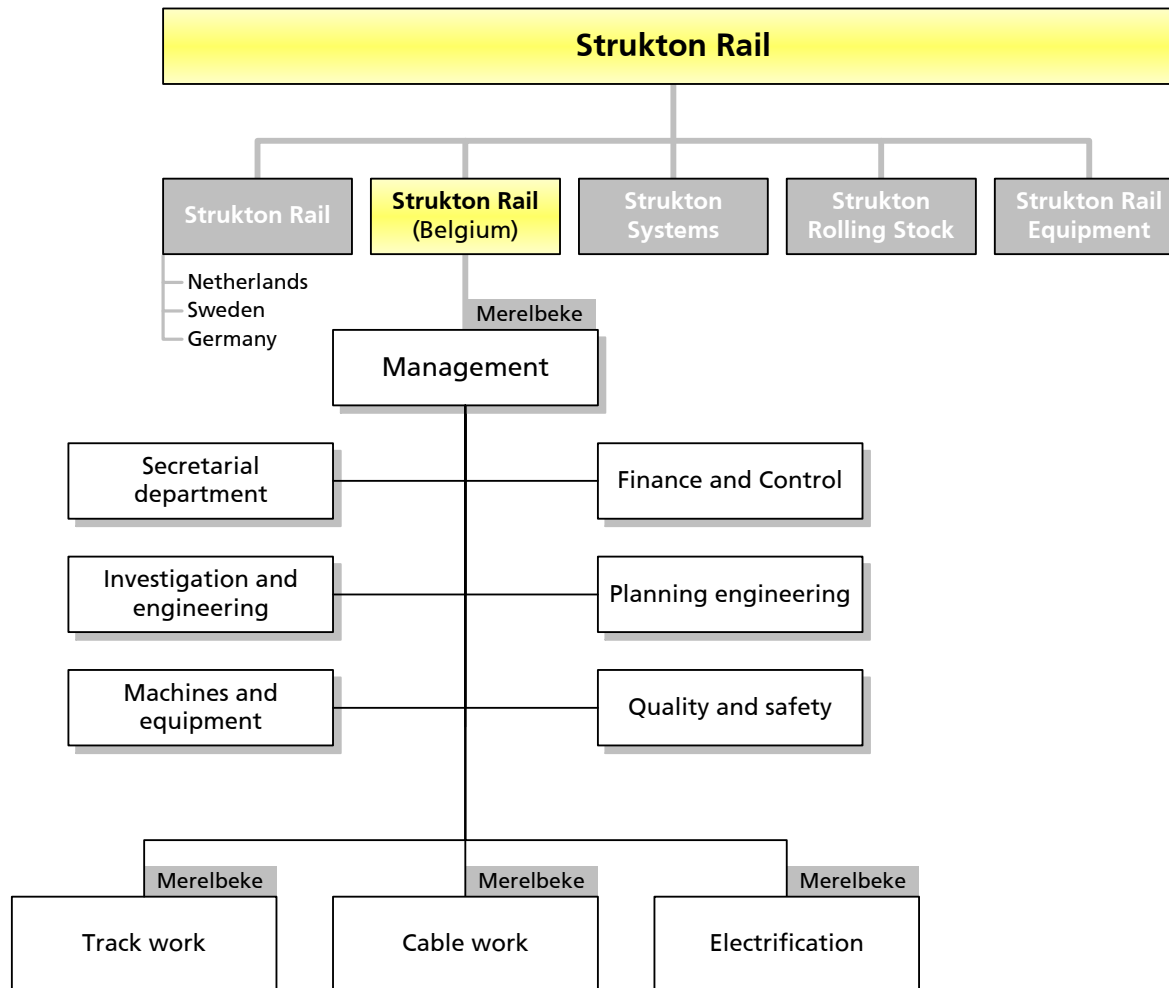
Strukton Rail

Strukton Rail

Netherlands
Sweden
Germany

Strukton Rail (Belgium)

Strukton Systems

Strukton Rolling Stock

Strukton Rail Equipment

Merelbeke

Management

Secretarial department

Finance and Control

Investigation and engineering

Planning engineering

Machines and equipment

Quality and safety

Merelbeke

Track work

Merelbeke

Cable work

Merelbeke

Electrification